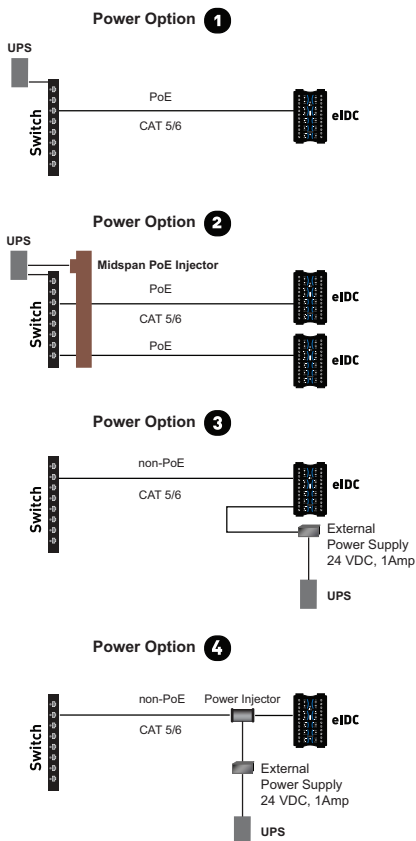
Power Option 1

UPS

Switch

PoE

CAT 5/6

eIDC

Power Option 2

UPS

Midspan PoE Injector

Switch

PoE

CAT 5/6

eIDC

PoE

eIDC

Power Option 3

Switch

non-PoE

CAT 5/6

eIDC

External Power Supply 24 VDC, 1Amp

UPS

Power Option 4

Switch

non-PoE

Power Injector

CAT 5/6

eIDC

External Power Supply 24 VDC, 1Amp

UPS